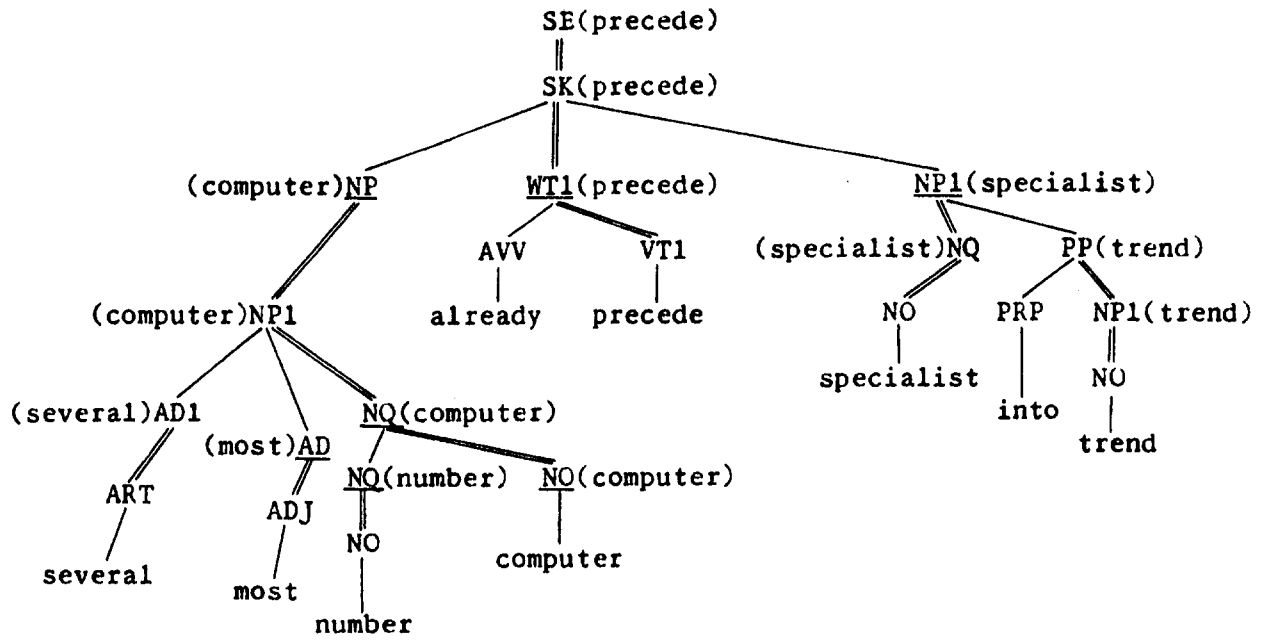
SE(precede)
SK(precede)
(computer)NP
WT1(precede)
NP1(specialist)
AVV
VT1
(specialist)NQ
PP(trend)
(computer)NP1
already
precede
NO
PRP
NP1(trend)
specialist
into
NO
trend
(several)AD1
(most)AD
NQ(computer)
ART
ADJ
NQ(number)
NO(computer)
NO
several
most
computer
number